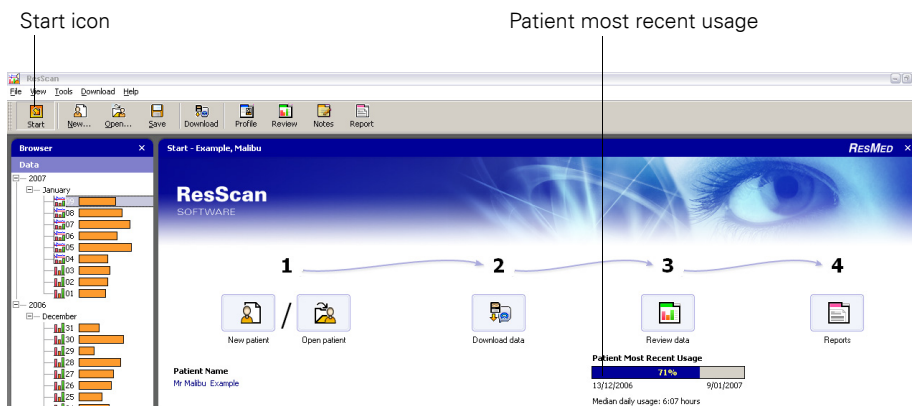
Start icon

Patient most recent usage

ResScan

File View Tools Download Help

Start New... Open... Save Download Profile Review Notes Report

Browser ×

Data

2007

January

08
07
06
05
04
03
02
01

2006

December

31
30
29
28
27
26
25

Start - Example, Malibu

RESMED ×

ResScan
SOFTWARE

1 2 3 4

New patient / Open patient

Download data

Review data

Reports

Patient Name
Mr Malibu Example

Patient Most Recent Usage
71%
13/12/2006 9/01/2007
Median daily usage: 6:07 hours